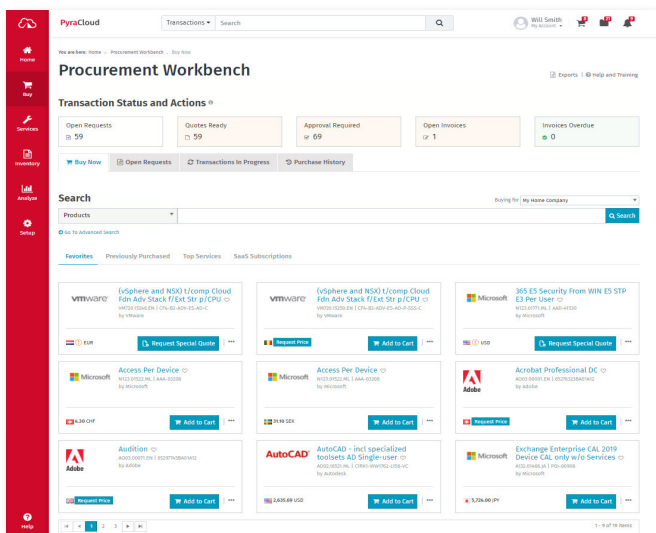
PyraCloud
Transactions ▾ Search
Will Smith
My Account ▾
2 21 9

Home
Buy
Services
Inventory
Analyze
Setup
Help

You are here: Home > Procurement Workbench > Buy Now

Procurement Workbench

Exports | Help and Training

Transaction Status and Actions

Open Requests
59

Quotes Ready
59

Approval Required
69

Open Invoices
1

Invoices Overdue
0

Buy Now | Open Requests | Transactions In Progress | Purchase History

Search

Buying for: My Home Company

Products ▾

Search

Go to Advanced Search

Favorites | Previously Purchased | Top Services | SaaS Subscriptions

vmware
(vSphere and NSX) t/comp Cloud Fdn Adv Stack f/Ext Str p/CPU
VMT20-FD240-EN | CPN-BD-ADV-ES-AD-C
by VMware
EUR
Request Special Quote

vmware
(vSphere and NSX) t/comp Cloud Fdn Adv Stack f/Ext Str p/CPU
VMT20-FD250-EN | CPN-BD-ADV-ES-AD-P-SSS-C
by VMware
Request Price
Add to Cart

Microsoft
365 E5 Security From WIN E5 STP E3 Per User
M123-D0771-WL | AAD-4CE30
by Microsoft
USD
Request Special Quote

Microsoft
Access Per Device
M123-01522-WL | AAA-03288
by Microsoft
4.30 CHF
Add to Cart

Microsoft
Access Per Device
M123-01522-WL | AAA-03288
by Microsoft
21.18 SEK
Add to Cart

Adobe
Acrobat Professional DC
AD02-00001-EN | 65297353BA01A12
by Adobe
Request Price
Add to Cart

Adobe
Audition
AD02-00071-EN | 65297638BA01A12
by Adobe
Request Price
Add to Cart

AUTOCAD
AutoCAD - incl specialized toolsets AD Single-user
AD02-N0021-WL | C1RK1-WW1762-L158-VC
by Autodesk
2,635.69 USD
Add to Cart

Microsoft
Exchange Enterprise CAL 2019 Device CAL only w/o Services
M123-01486-JA | PGI-00988
by Microsoft
5,726.00 JPY
Add to Cart

1 2 3
1 - 9 of 16 items